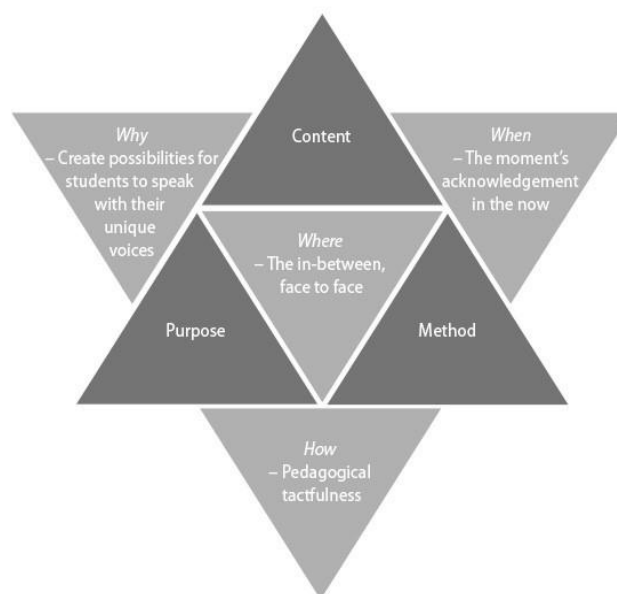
Why
– Create possibilities for students to speak with their unique voices

Content

When
– The moment's acknowledgement in the now

Where
– The in-between, face to face

Purpose

Method

How
– Pedagogical tactfulness